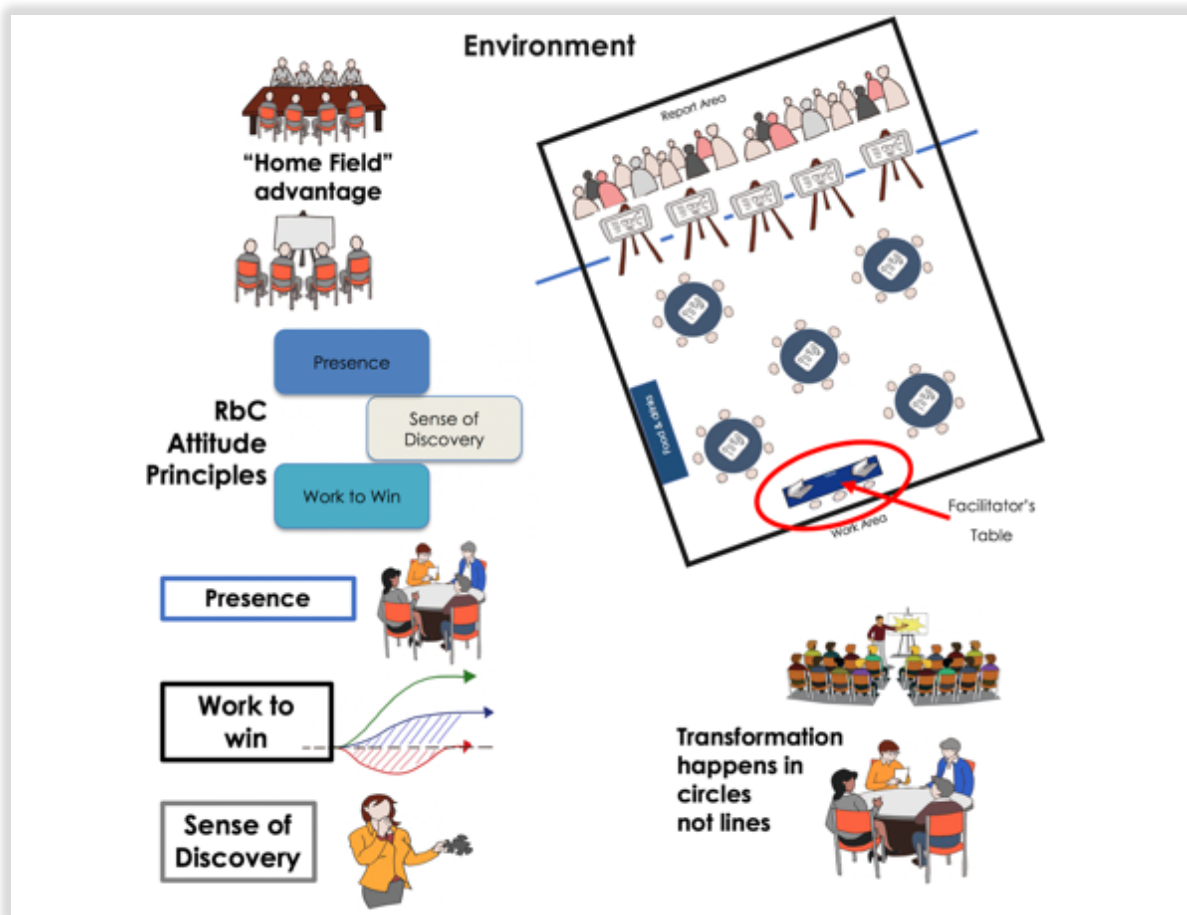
Environment

"Home Field" advantage

Presence

Sense of Discovery

RbC Attitude Principles

Work to Win

Report Area

Food & drinks

Work Area

Facilitator's Table

Presence

Work to win

Sense of Discovery

Transformation happens in circles not lines